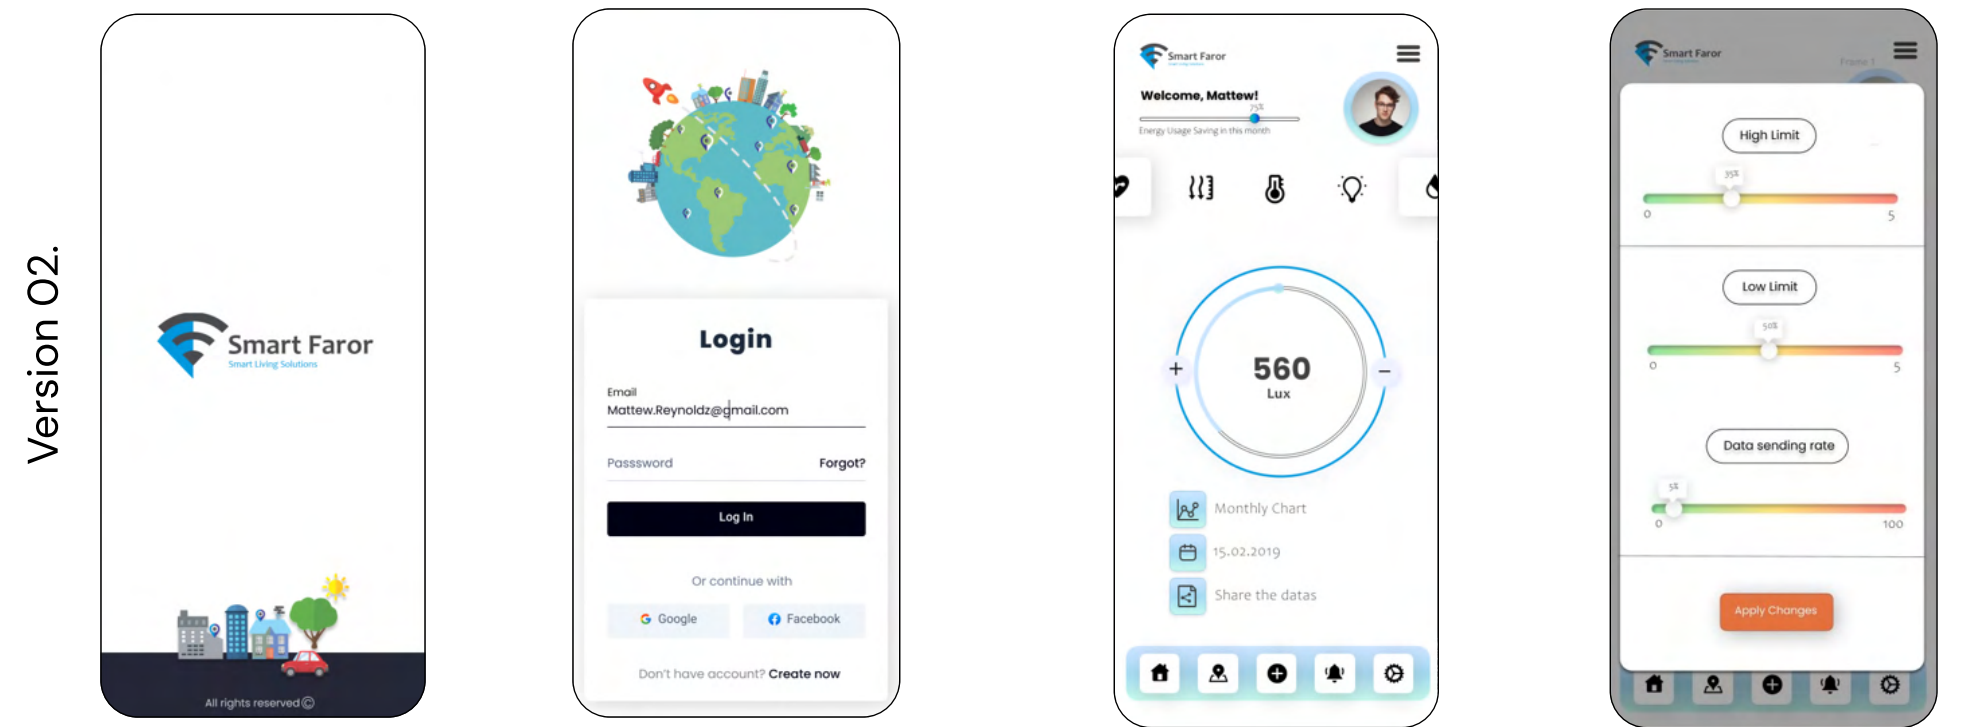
Version 02.

Smart Faror
Smart Living Solutions

All rights reserved ©

Login

Email
Mattew.Reynoldz@gmail.com

Password
Forgot?

Log In

Or continue with

Google
Facebook

Don't have account? Create now

Smart Faror

Welcome, Mattew!
75%
Energy Usage Saving in this month

+
560
Lux
−

Monthly Chart
15.02.2019
Share the datas

Smart Faror

High Limit
35%
0
5

Low Limit
50%
0
5

Data sending rate
5%
0
100

Apply Changes